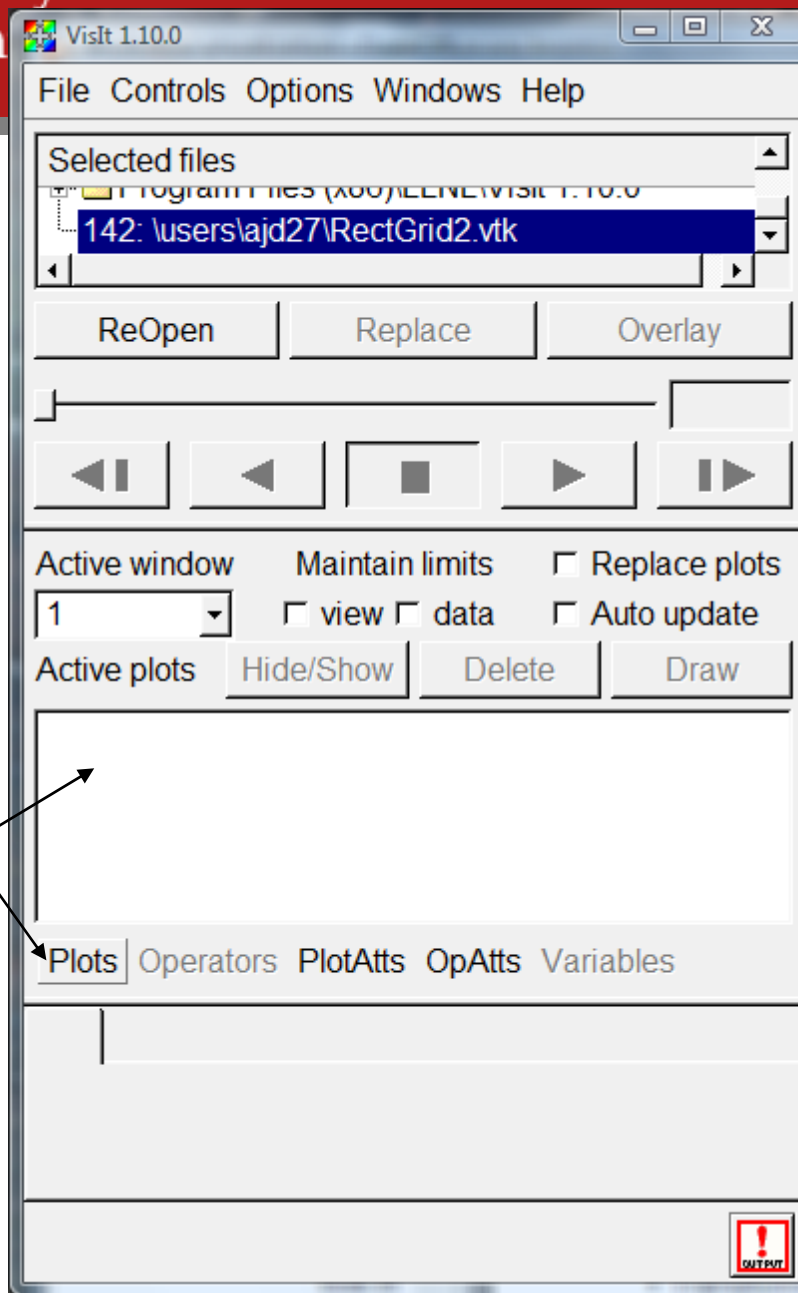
VisIt 1.10.0

File Controls Options Windows Help

Selected files
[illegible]
142: \users\ajd27\RectGrid2.vtk

ReOpen Replace Overlay

Active window Maintain limits Replace plots
1 view data Auto update
Active plots Hide/Show Delete Draw

Plots Operators PlotAtts OpAtts Variables

OUTPUT